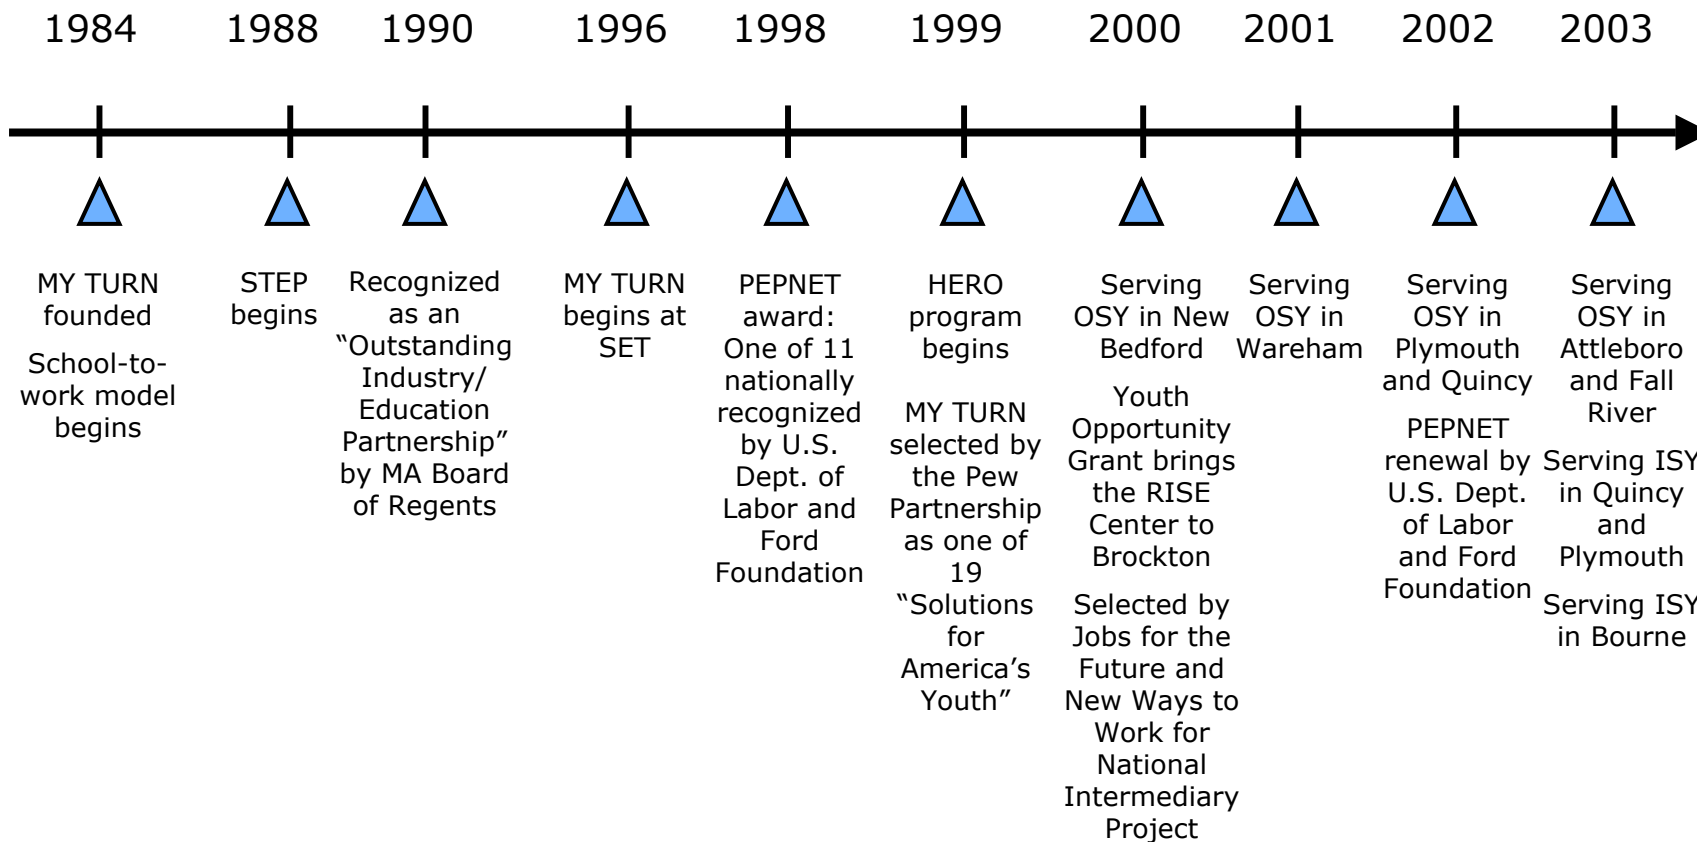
1984 1988 1990 1996 1998 1999 2000 2001 2002 2003

MY TURN founded

School-to-work model begins

STEP begins

Recognized as an "Outstanding Industry/ Education Partnership" by MA Board of Regents

MY TURN begins at SET

PEPNET award: One of 11 nationally recognized by U.S. Dept. of Labor and Ford Foundation

HERO program begins

MY TURN selected by the Pew Partnership as one of 19 "Solutions for America's Youth"

Serving OSY in New Bedford

Youth Opportunity Grant brings the RISE Center to Brockton

Selected by Jobs for the Future and New Ways to Work for National Intermediary Project

Serving OSY in Wareham

Serving OSY in Plymouth and Quincy

PEPNET renewal by U.S. Dept. of Labor and Ford Foundation

Serving OSY in Attleboro and Fall River

Serving ISY in Quincy and Plymouth

Serving ISY in Bourne